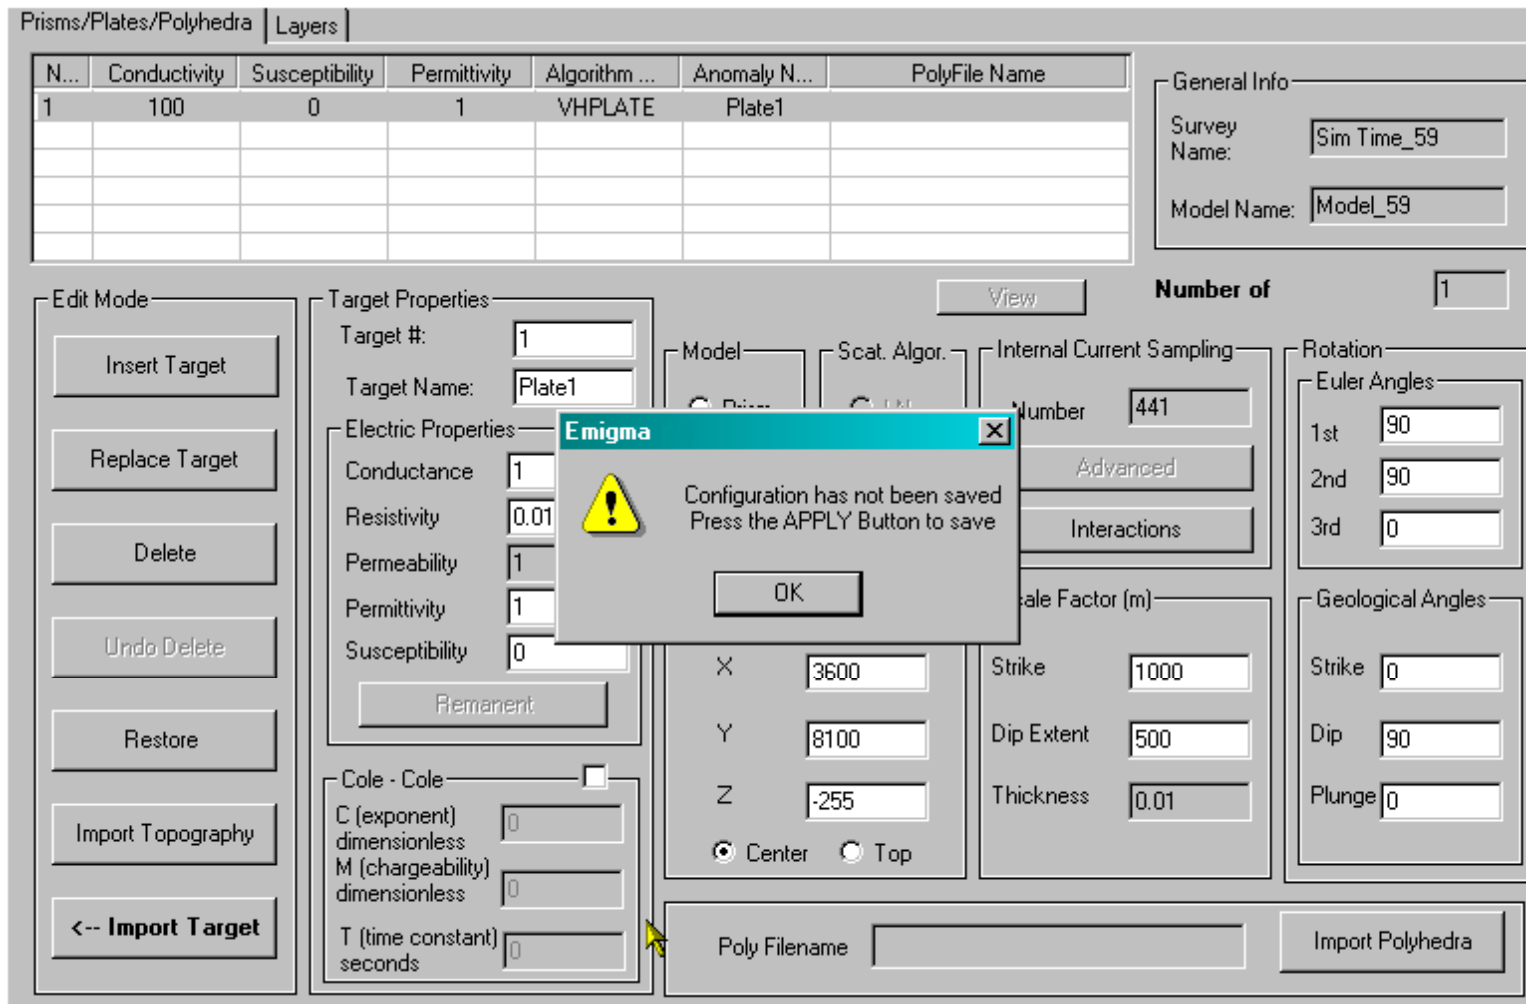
Prisms/Plates/Polyhedra | Layers

| N... | Conductivity | Susceptibility | Permittivity | Algorithm ... | Anomaly N... | PolyFile Name |
|---|---|---|---|---|---|---|
| 1 | 100 | 0 | 1 | VHPLATE | Plate1 | |
| | | | | | | |
| | | | | | | |
| | | | | | | |
| | | | | | | |

General Info
Survey Name: Sim Time_59
Model Name: Model_59

Number of 1

View

Edit Mode
Insert Target
Replace Target
Delete
Undo Delete
Restore
Import Topography
<-- Import Target

Target Properties
Target #: 1
Target Name: Plate1

Electric Properties
Conductance 1
Resistivity 0.01
Permeability 1
Permittivity 1
Susceptibility 0
Remanent

Cole - Cole
C (exponent) dimensionless 0
M (chargeability) dimensionless 0
T (time constant) seconds 0

Model
Scat. Algor.
Internal Current Sampling
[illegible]Number 441
Advanced
Interactions

Emigma
Configuration has not been saved
Press the APPLY Button to save
OK

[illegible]ale Factor (m)
X 3600
Y 8100
Z -255
Center Top

Strike 1000
Dip Extent 500
Thickness 0.01

Rotation
Euler Angles
1st 90
2nd 90
3rd 0

Geological Angles
Strike 0
Dip 90
Plunge 0

Poly Filename
Import Polyhedra